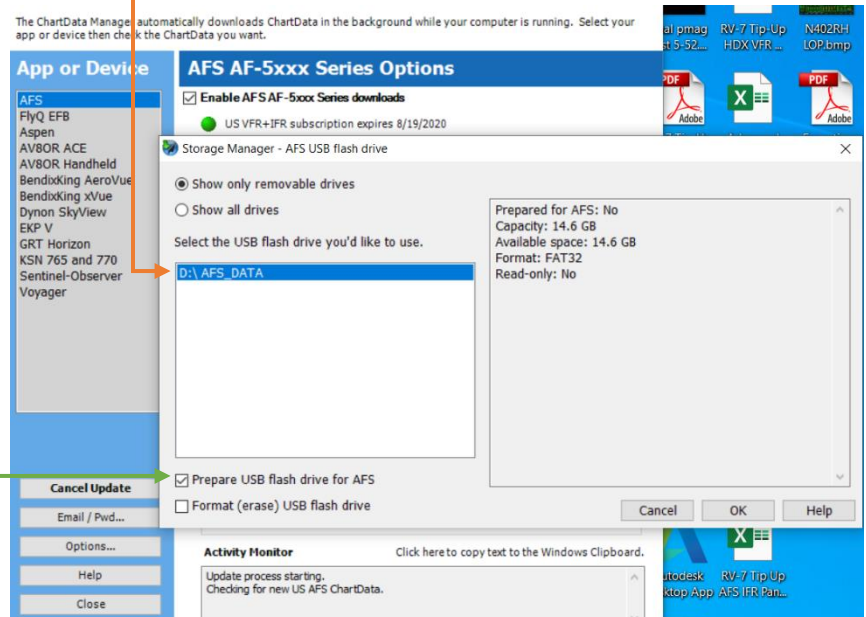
The ChartData Manager automatically downloads ChartData in the background while your computer is running. Select your app or device then check the ChartData you want.

App or Device

AFS
FlyQ EFB
Aspen
AV8OR ACE
AV8OR Handheld
BendixKing AeroVue
BendixKing xVue
Dynon SkyView
EKP V
GRT Horizon
KSN 765 and 770
Sentinel-Observer
Voyager

Cancel Update
Email / Pwd...
Options...
Help
Close

AFS AF-5xxx Series Options

Enable AFS AF-5xxx Series downloads

US VFR+IFR subscription expires 8/19/2020

Storage Manager - AFS USB flash drive

Show only removable drives
Show all drives

Select the USB flash drive you'd like to use.

D:\ AFS_DATA

Prepared for AFS: No
Capacity: 14.6 GB
Available space: 14.6 GB
Format: FAT32
Read-only: No

Prepare USB flash drive for AFS
Format (erase) USB flash drive

Cancel
OK
Help

Activity Monitor
Click here to copy text to the Windows Clipboard.

Update process starting.
Checking for new US AFS ChartData.

al pmag st 5-52...
RV-7 Tip-Up HDX VFR ...
N402RH LOP.bmp
Adobe
Adobe
utodesk ktop App
RV-7 Tip Up AFS IFR Pan...